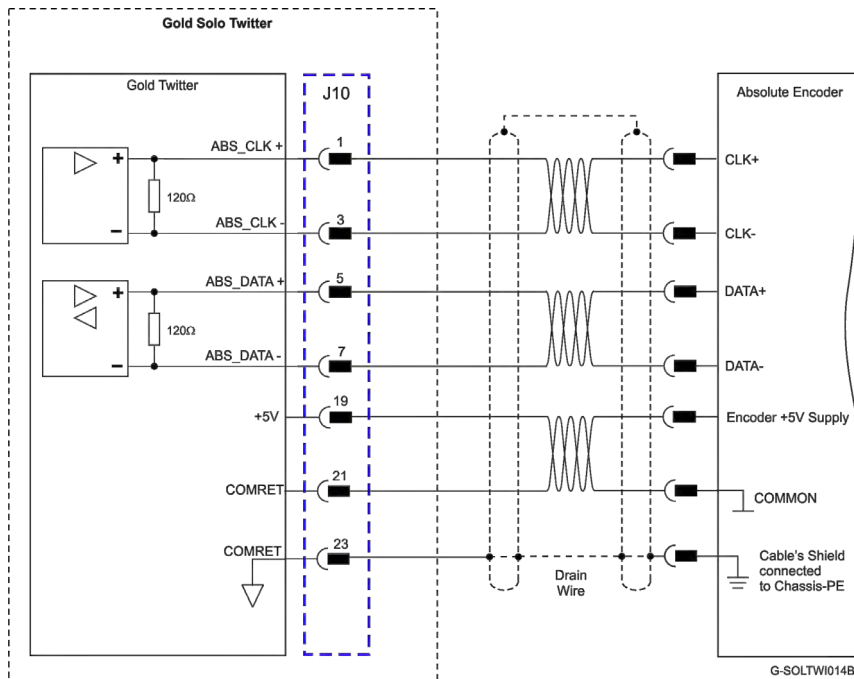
Gold Solo Twitter

Gold Twitter

J10

Absolute Encoder

+
−
120Ω
ABS_CLK +
1
ABS_CLK -
3
CLK+
CLK-

+
−
120Ω
ABS_DATA +
5
ABS_DATA -
7
DATA+
DATA-

+5V
19
Encoder +5V Supply

COMRET
21
COMMON

COMRET
23
Drain Wire
Cable's Shield connected to Chassis-PE

G-SOLTWI014B